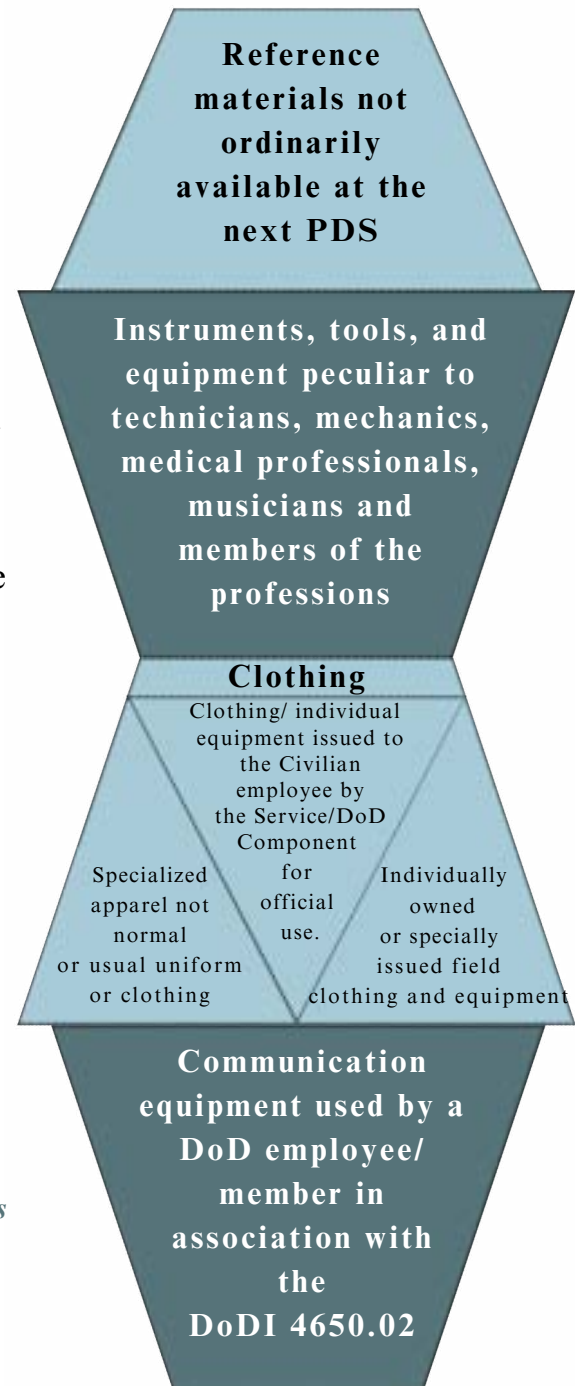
Reference materials not ordinarily available at the next PDS

Instruments, tools, and equipment peculiar to technicians, mechanics, medical professionals, musicians and members of the professions

Clothing

Clothing/ individual equipment issued to the Civilian employee by the Service/DoD Component for official use.

Specialized apparel not normal or usual uniform or clothing

Individually owned or specially issued field clothing and equipment

Communication equipment used by a DoD employee/ member in association with the DoDI 4650.02